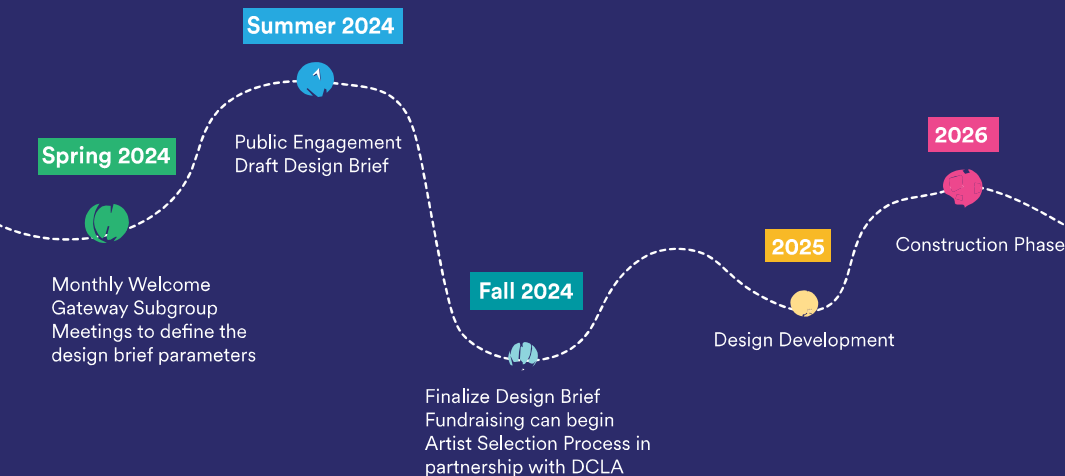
Summer 2024

Spring 2024

Public Engagement
Draft Design Brief

2026

Monthly Welcome Gateway Subgroup Meetings to define the design brief parameters

Fall 2024

2025

Construction Phase

Design Development

Finalize Design Brief
Fundraising can begin
Artist Selection Process in partnership with DCLA